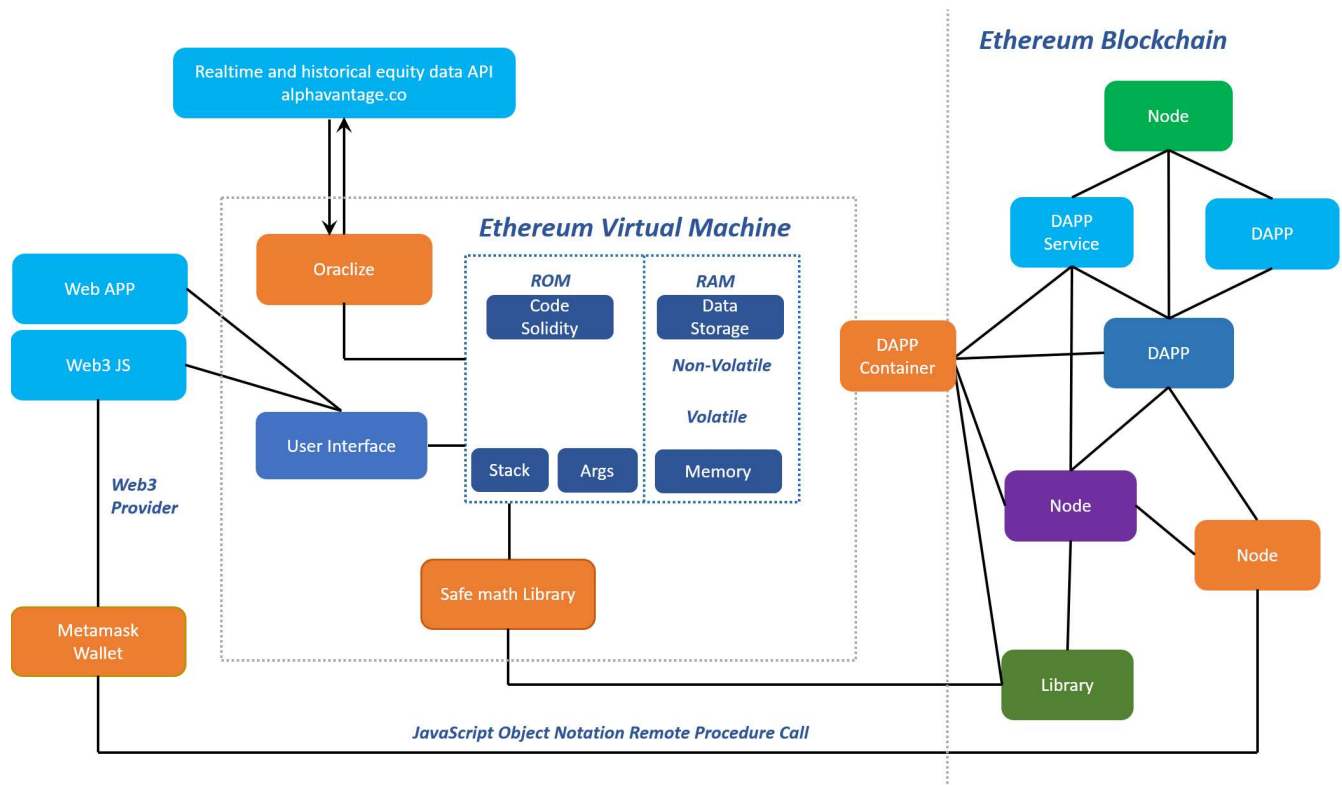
Realtime and historical equity data API
alphavantage.co

Ethereum Blockchain

Node

DAPP Service

DAPP

Ethereum Virtual Machine

Oraclize

ROM
Code Solidity

RAM
Data Storage

Non-Volatile

Volatile

Web APP

Web3 JS

User Interface

Stack

Args

Memory

DAPP Container

DAPP

Web3 Provider

Node

Node

Safe math Library

Metamask Wallet

Library

JavaScript Object Notation Remote Procedure Call